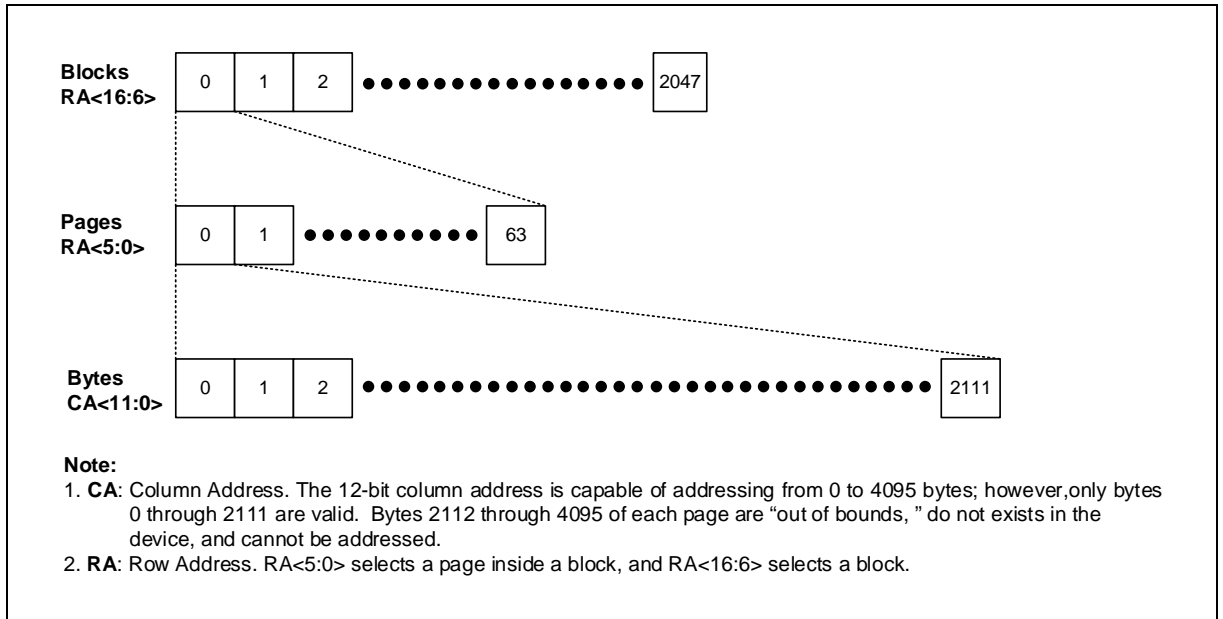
Blocks
RA<16:6>

0

1

2

2047

Pages
RA<5:0>

0

1

63

Bytes
CA<11:0>

0

1

2

2111

Note:

1. CA: Column Address. The 12-bit column address is capable of addressing from 0 to 4095 bytes; however,only bytes 0 through 2111 are valid. Bytes 2112 through 4095 of each page are "out of bounds, " do not exists in the device, and cannot be addressed.

2. RA: Row Address. RA<5:0> selects a page inside a block, and RA<16:6> selects a block.